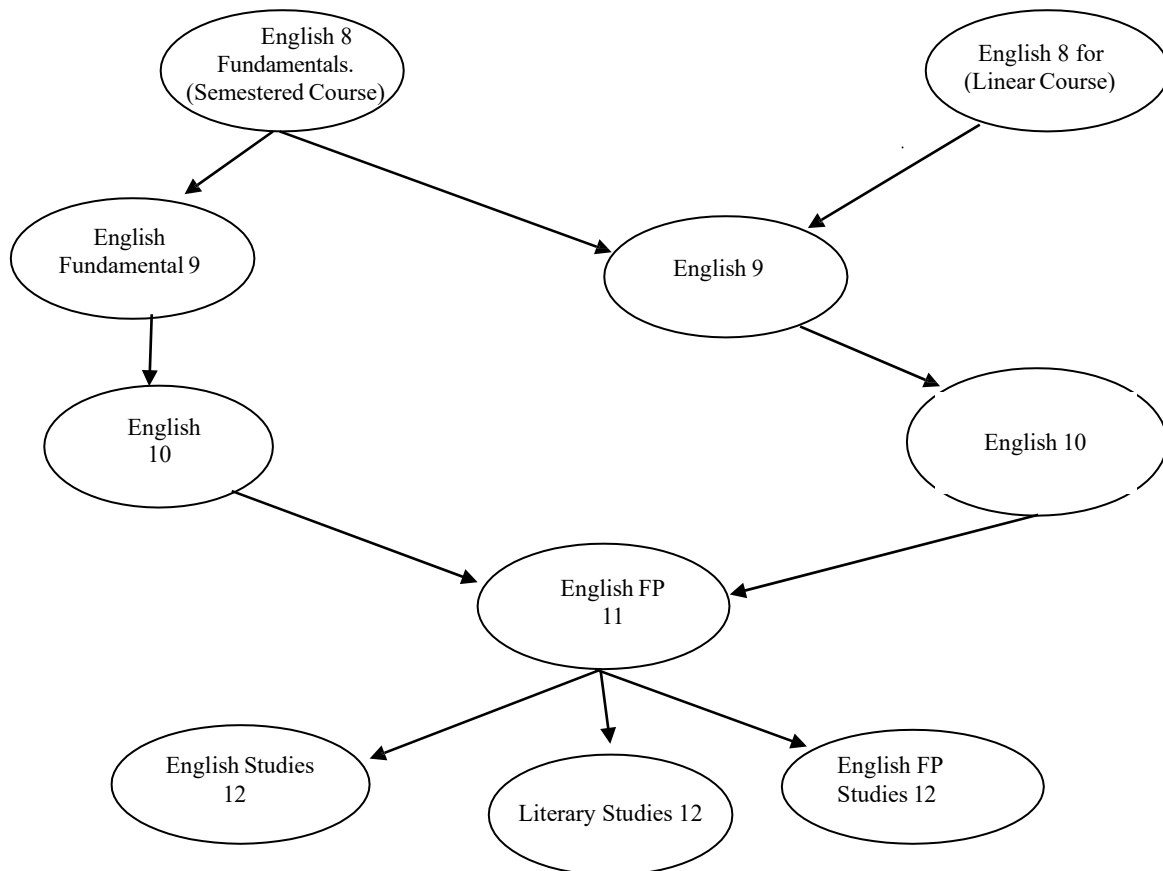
English 8 Fundamentals. (Semestered Course)

English 8 for (Linear Course)

English Fundamental 9

English 9

English 10

English 10

English FP 11

English Studies 12

Literary Studies 12

English FP Studies 12